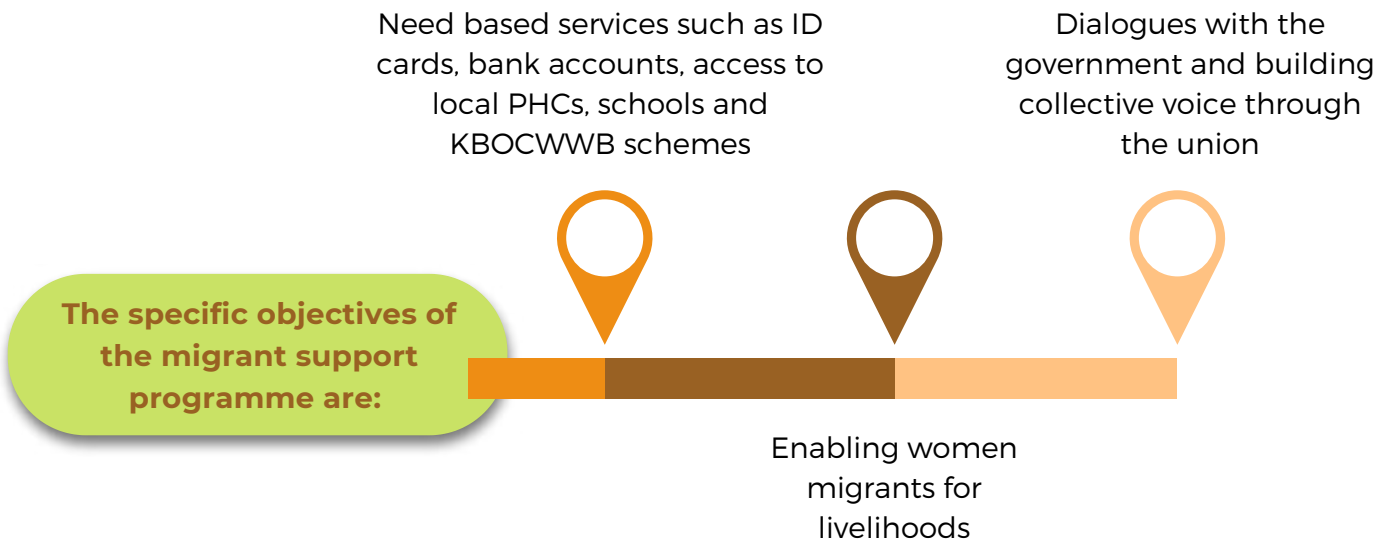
The specific objectives of the migrant support programme are:

Need based services such as ID cards, bank accounts, access to local PHCs, schools and KBOCWWB schemes

Enabling women migrants for livelihoods

Dialogues with the government and building collective voice through the union